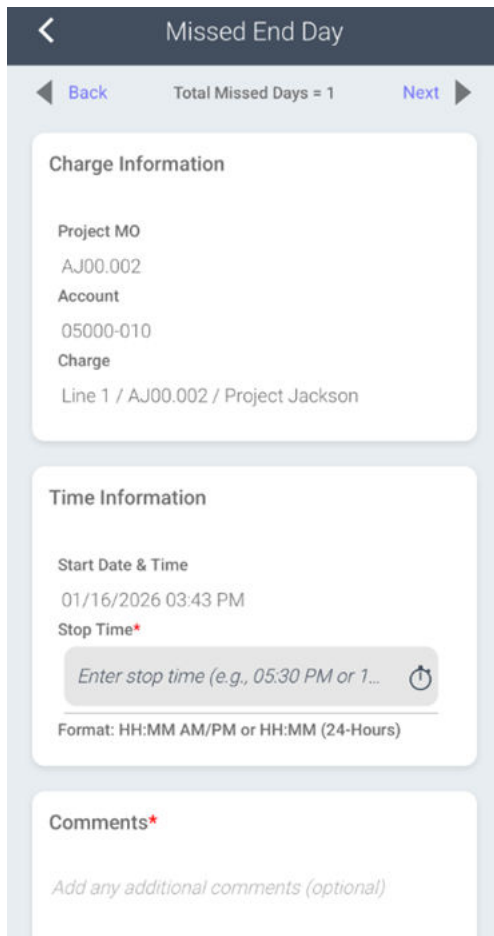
Missed End Day

Back
Total Missed Days = 1
Next

Charge Information

Project MO
AJ00.002
Account
05000-010
Charge
Line 1 / AJ00.002 / Project Jackson

Time Information

Start Date & Time
01/16/2026 03:43 PM
Stop Time*
Enter stop time (e.g., 05:30 PM or 1...
Format: HH:MM AM/PM or HH:MM (24-Hours)

Comments*

Add any additional comments (optional)